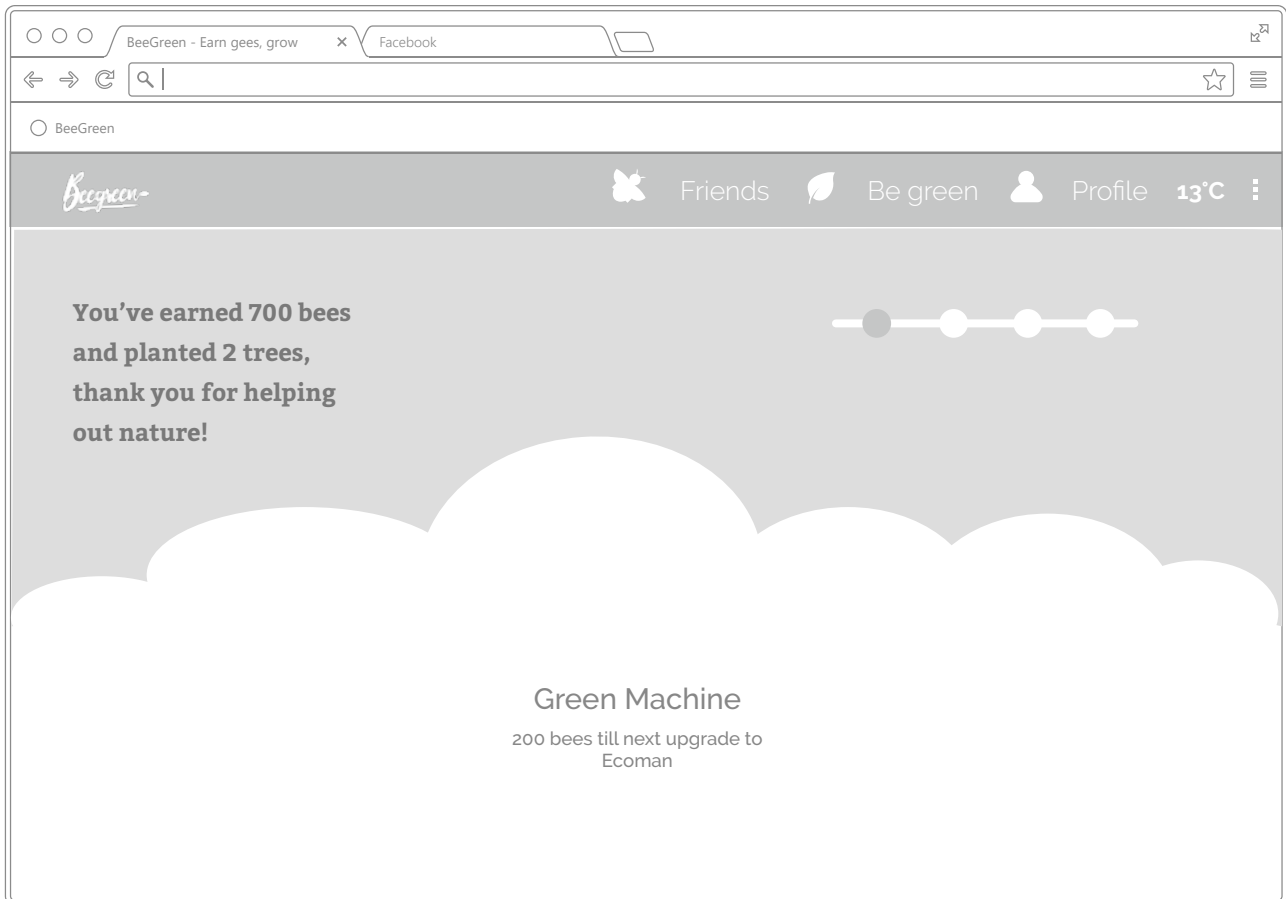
BeeGreen - Earn gees, grow ×
Facebook

BeeGreen

Beegreen
Friends Be green Profile 13°C

You've earned 700 bees and planted 2 trees, thank you for helping out nature!

Green Machine
200 bees till next upgrade to Ecoman